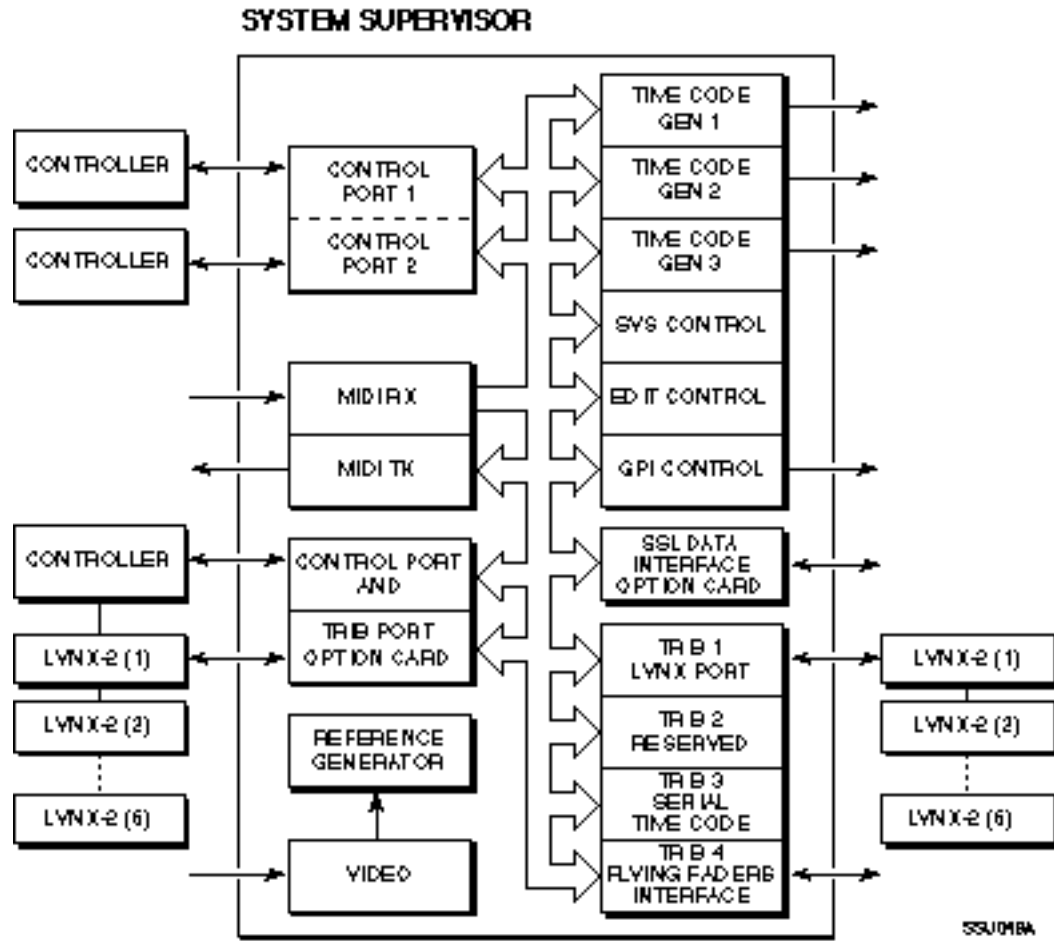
SYSTEM SUPERVISOR

CONTROLLER

CONTROLLER

CONTROL PORT 1

CONTROL PORT 2

TIME CODE GEN 1

TIME CODE GEN 2

TIME CODE GEN 3

SYS CONTROL

MIDI RX

EDIT CONTROL

MIDI TX

GPI CONTROL

CONTROLLER

CONTROL PORT AND

TRIB PORT OPTION CARD

SSL DATA INTERFACE OPTION CARD

LYNX-2 (1)

LYNX-2 (2)

LYNX-2 (6)

REFERENCE GENERATOR

VIDEO

TRIB 1 LYNX PORT

TRIB 2 RESERVED

TRIB 3 SERIAL TIME CODE

TRIB 4 FLYING FADERS INTERFACE

LYNX-2 (1)

LYNX-2 (2)

LYNX-2 (6)

SSU018A